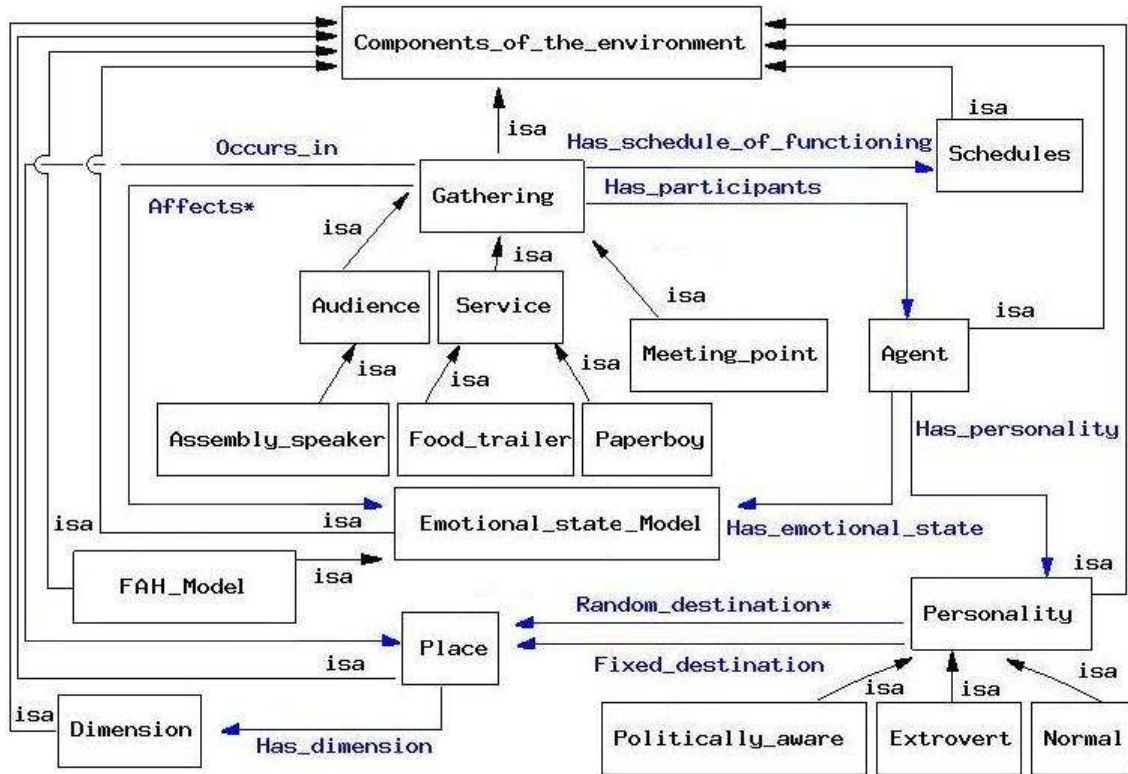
Components_of_the_environment

isa

Has_schedule_of_functioning

Schedules

isa

Occurs_in

Gathering

Has_participants

Affects*

isa

isa

isa

Audience

Service

isa

Meeting_point

Agent

isa

isa

isa

isa

Assembly_speaker

Food_trailer

Paperboy

Has_personality

isa

isa

Emotional_state_Model

Has_emotional_state

FAH_Model

isa

isa

Random_destination*

Personality

Place

isa

Fixed_destination

isa

isa

isa

isa

Dimension

Has_dimension

Politically_aware

Extrovert

Normal